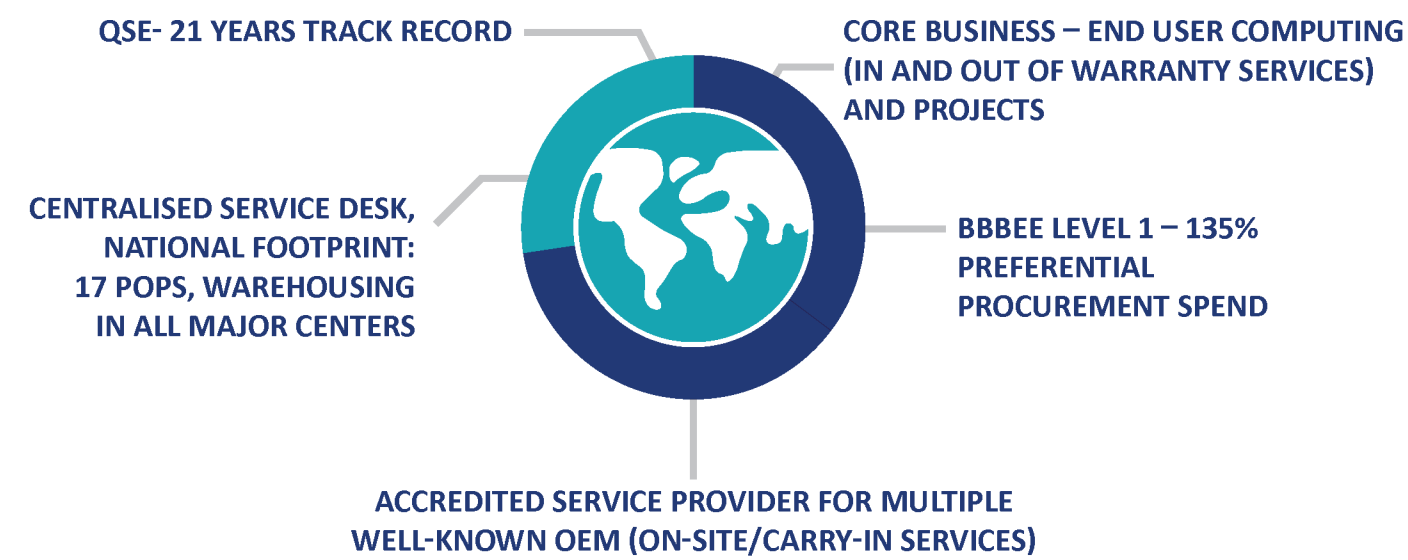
QSE- 21 YEARS TRACK RECORD

CORE BUSINESS – END USER COMPUTING (IN AND OUT OF WARRANTY SERVICES) AND PROJECTS

CENTRALISED SERVICE DESK, NATIONAL FOOTPRINT: 17 POPS, WAREHOUSING IN ALL MAJOR CENTERS

BBBEE LEVEL 1 – 135% PREFERENTIAL PROCUREMENT SPEND

ACCREDITED SERVICE PROVIDER FOR MULTIPLE WELL-KNOWN OEM (ON-SITE/CARRY-IN SERVICES)